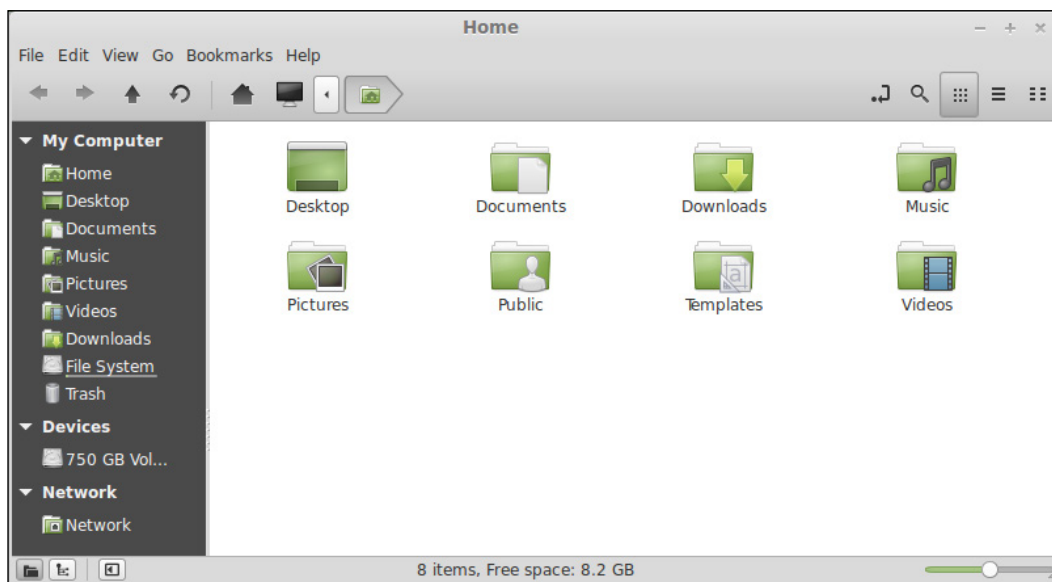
Home

File Edit View Go Bookmarks Help

My Computer
Home
Desktop
Documents
Music
Pictures
Videos
Downloads
File System
Trash
Devices
750 GB Vol...
Network
Network

Desktop
Documents
Downloads
Music
Pictures
Public
Templates
Videos

8 items, Free space: 8.2 GB